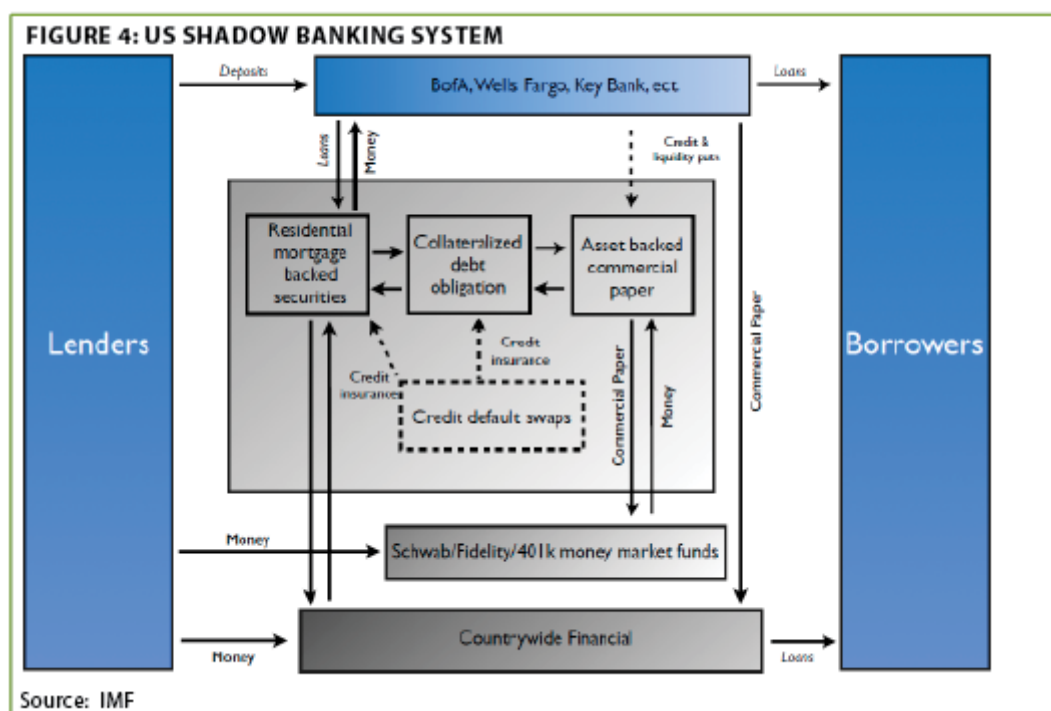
FIGURE 4: US SHADOW BANKING SYSTEM

Lenders

Deposits

BofA, Wells Fargo, Key Bank, ect.

Loans

Borrowers

Loans

Money

Credit & liquidity puts

Residential mortgage backed securities

Collateralized debt obligation

Asset backed commercial paper

Credit insurance

Credit insurance

Credit default swaps

Commercial Paper

Money

Commercial Paper

Money

Schwab/Fidelity/401k money market funds

Money

Countrywide Financial

Loans

Source: IMF